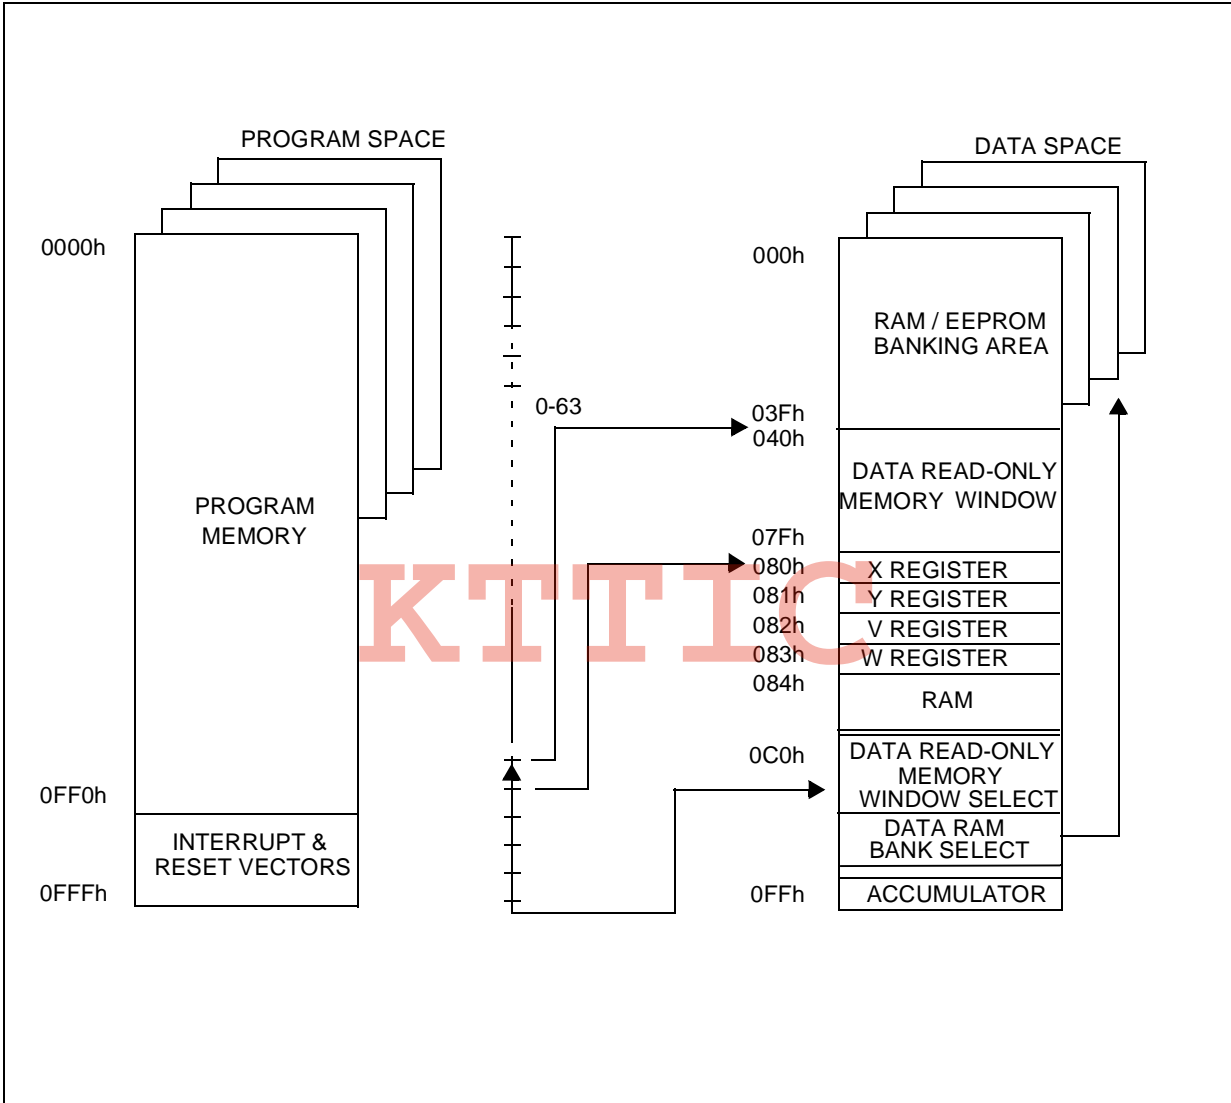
PROGRAM SPACE

0000h

PROGRAM MEMORY

0FF0h

INTERRUPT & RESET VECTORS

0FFFh

0-63

DATA SPACE

000h

RAM / EEPROM BANKING AREA

03Fh
040h

DATA READ-ONLY MEMORY WINDOW

07Fh
080h
X REGISTER
081h
Y REGISTER
082h
V REGISTER
083h
W REGISTER
084h

RAM

0C0h

DATA READ-ONLY MEMORY WINDOW SELECT

DATA RAM BANK SELECT

0FFh

ACCUMULATOR

KTTIC